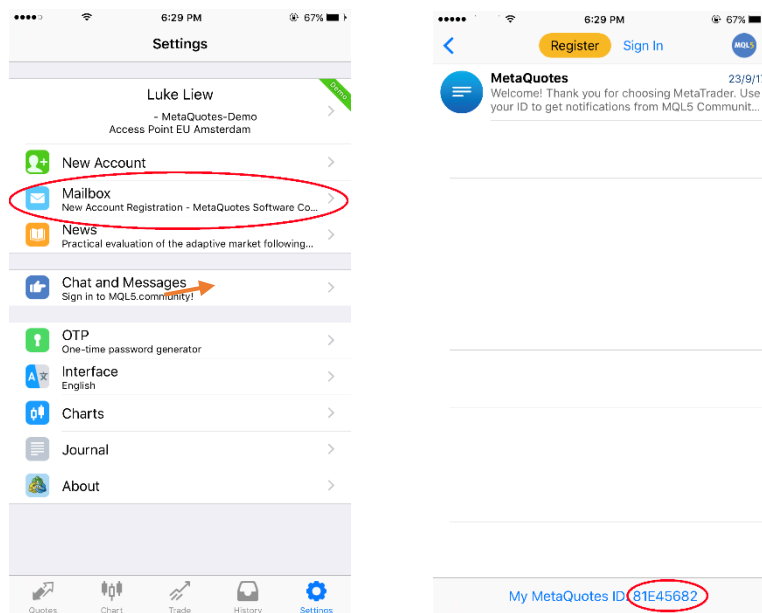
●●●●○ 6:29 PM 67%

Settings

Luke Liew
Demo
- MetaQuotes-Demo
Access Point EU Amsterdam

New Account

Mailbox
New Account Registration - MetaQuotes Software Co...

News
Practical evaluation of the adaptive market following...

Chat and Messages
Sign in to MQL5.community!

OTP
One-time password generator

Interface
English

Charts

Journal

About

Quotes Chart Trade History Settings

●●●●● 6:29 PM 67%

Register Sign In MQL5

MetaQuotes 23/9/1
Welcome! Thank you for choosing MetaTrader. Use your ID to get notifications from MQL5 Communit...

My MetaQuotes ID: 81E45682